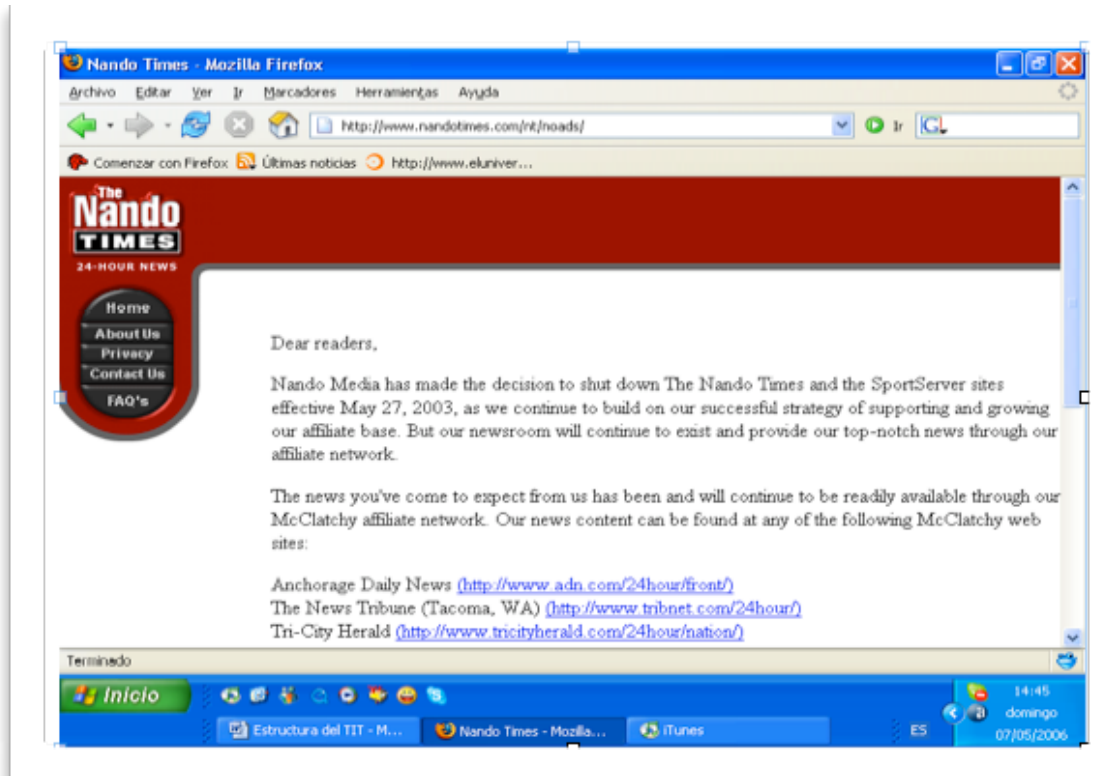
Nando Times - Mozilla Firefox

Archivo Editar Ver Ir Marcadores Herramientas Ayuda

http://www.nandotimes.com/nt/noads/

Ir

Comenzar con Firefox Últimas noticias http://www.eluniver...

The Nando TIMES 24-HOUR NEWS

Home
About Us
Privacy
Contact Us
FAQ's

Dear readers,

Nando Media has made the decision to shut down The Nando Times and the SportServer sites effective May 27, 2003, as we continue to build on our successful strategy of supporting and growing our affiliate base. But our newsroom will continue to exist and provide our top-notch news through our affiliate network.

The news you've come to expect from us has been and will continue to be readily available through our McClatchy affiliate network. Our news content can be found at any of the following McClatchy web sites:

Anchorage Daily News (http://www.adn.com/24hour/front/)
The News Tribune (Tacoma, WA) (http://www.tribnet.com/24hour/)
Tri-City Herald (http://www.tricityherald.com/24hour/nation/)

Terminado

Inicio

Estructura del TIT - M... Nando Times - Mozilla... iTunes

ES

14:45
domingo
07/05/2006